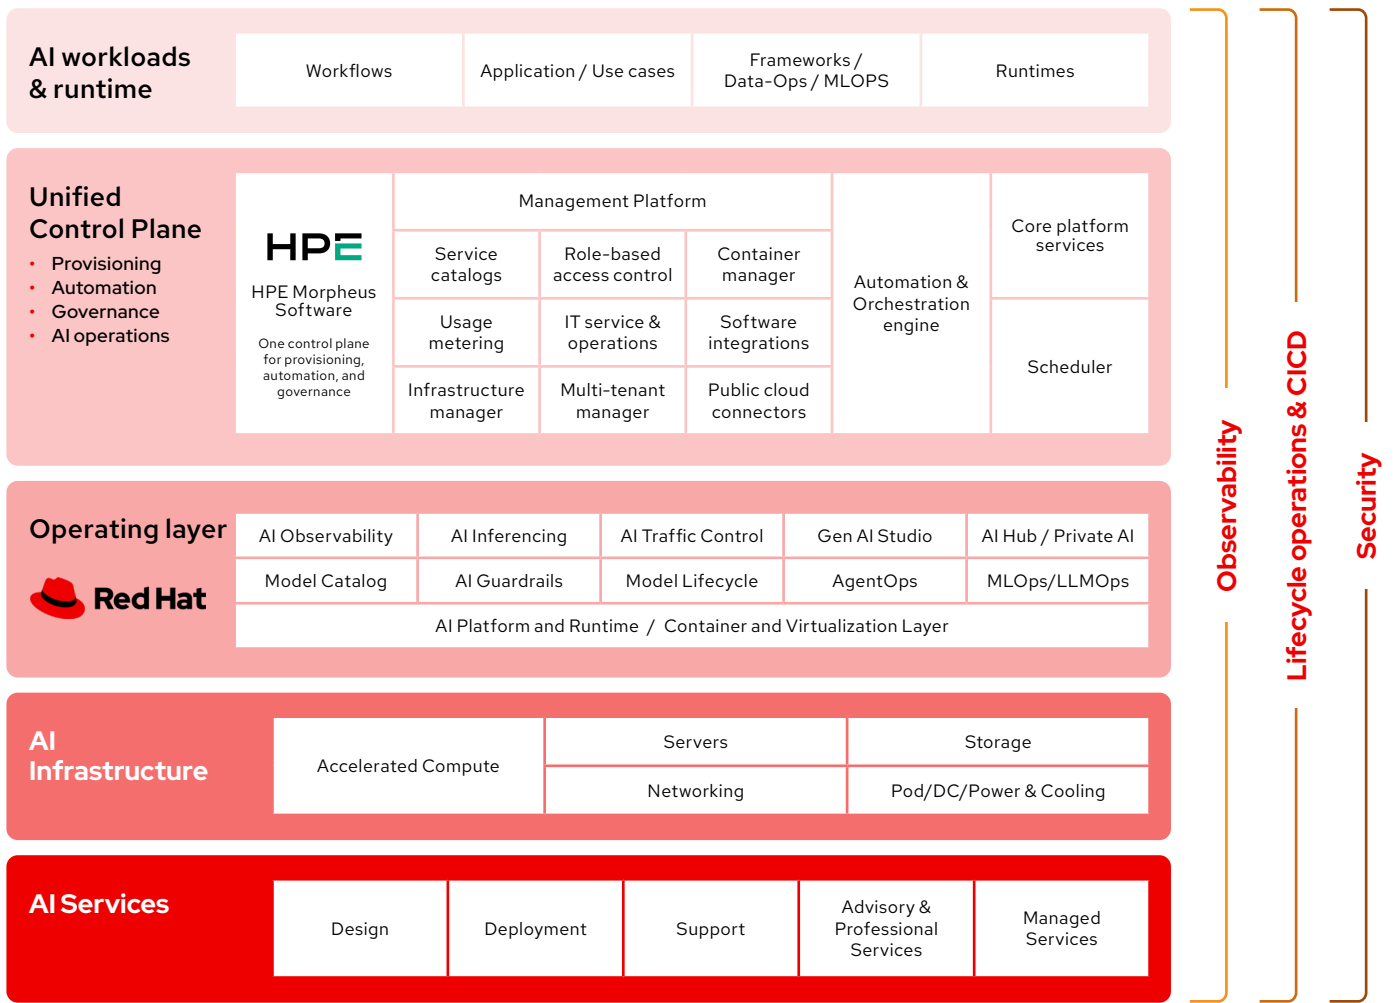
AI workloads & runtime

| Workflows | Application / Use cases | Frameworks / Data-Ops / MLOPS | Runtimes |
|---|---|---|---|

Unified Control Plane
• Provisioning
• Automation
• Governance
• AI operations

HPE

HPE Morpheus Software

One control plane for provisioning, automation, and governance

Management Platform

| Service catalogs | Role-based access control | Container manager |
|---|---|---|
| Usage metering | IT service & operations | Software integrations |
| Infrastructure manager | Multi-tenant manager | Public cloud connectors |

Automation & Orchestration engine

Core platform services

Scheduler

Operating layer

Red Hat

| AI Observability | AI Inferencing | AI Traffic Control | Gen AI Studio | AI Hub / Private AI |
|---|---|---|---|---|
| Model Catalog | AI Guardrails | Model Lifecycle | AgentOps | MLOps/LLMOps |

AI Platform and Runtime / Container and Virtualization Layer

AI Infrastructure

Accelerated Compute

| Servers | Storage |
|---|---|
| Networking | Pod/DC/Power & Cooling |

AI Services

| Design | Deployment | Support | Advisory & Professional Services | Managed Services |
|---|---|---|---|---|

Observability

Lifecycle operations & CICD

Security